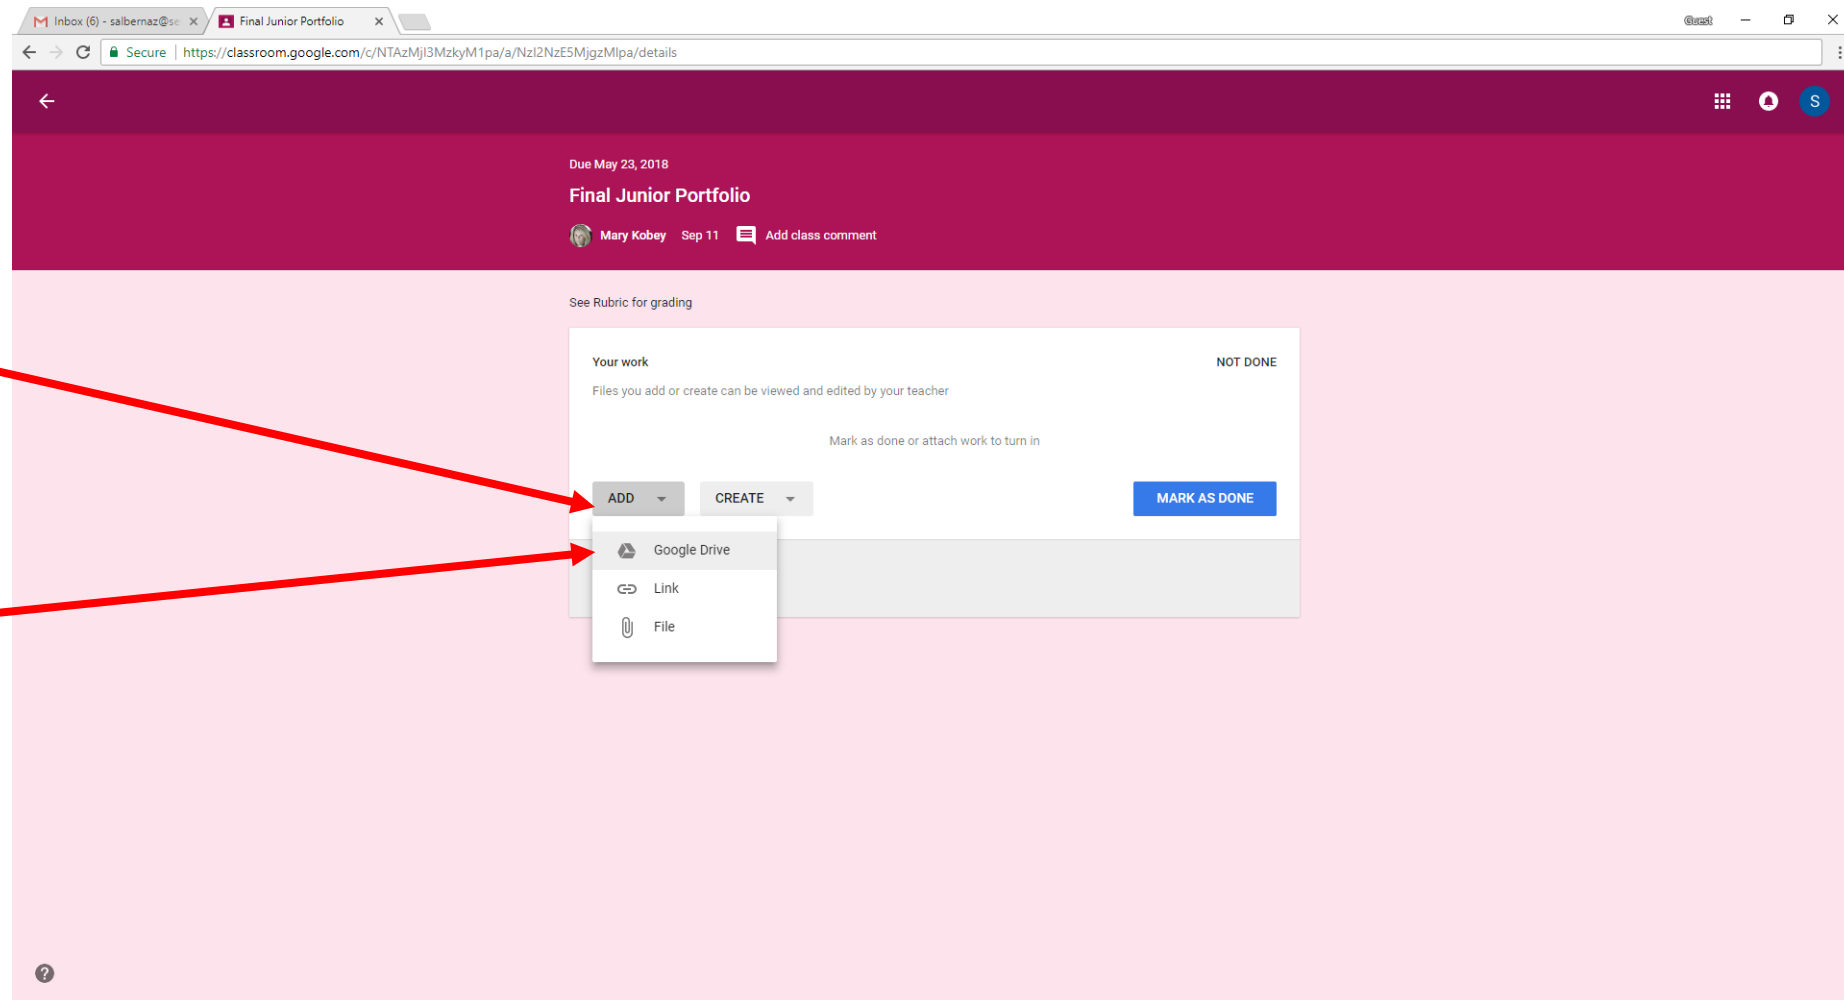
Inbox (6) - salbernaz@se
Final Junior Portfolio
Guest

Secure | https://classroom.google.com/c/NTAzMjI3MzkyM1pa/a/NzI2NzE5MjgzMlpa/details

S

Due May 23, 2018
Final Junior Portfolio
Mary Kobey Sep 11 Add class comment

See Rubric for grading

Your work
NOT DONE
Files you add or create can be viewed and edited by your teacher

Mark as done or attach work to turn in

ADD
CREATE
MARK AS DONE

Google Drive
Link
File